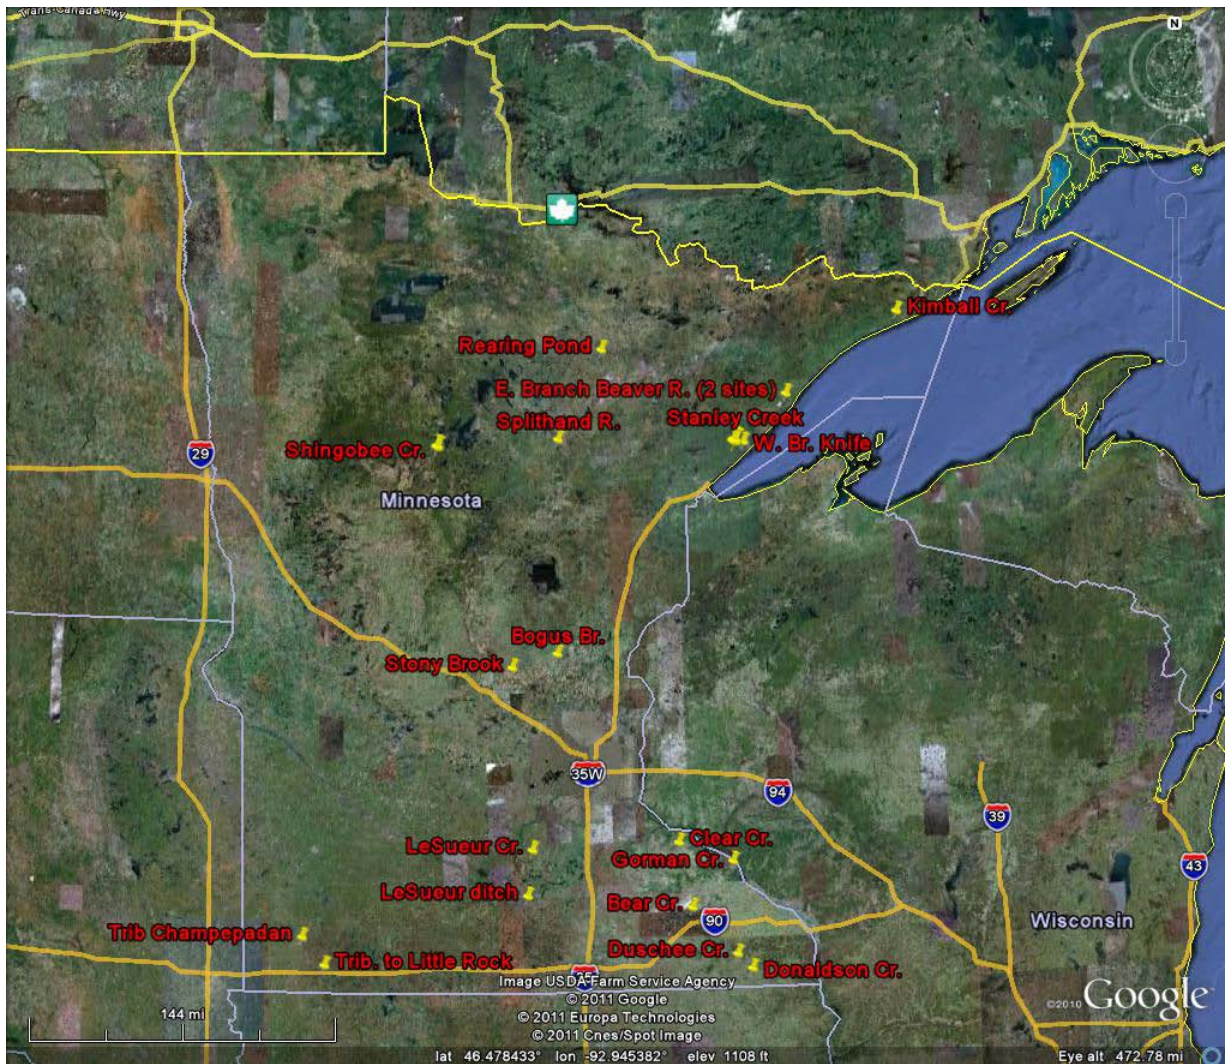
Trans-Canada Hwy

N

Kimball Cr.

Rearing Pond

E. Branch Beaver R. (2 sites)

Splithand R.

Stanley Creek

W. Br. Knife

Shingobee Cr.

29

Minnesota

Bogus Br.

Stony Brook

35W

94

39

Clear Cr.

LeSueur Cr.

Gorman Cr.

LeSueur ditch

Bear Cr.

90

43

Trib Champepadan

Wisconsin

Duschee Cr.

Trib. to Little Rock

Donaldson Cr.

Image USDA Farm Service Agency
© 2011 Google
© 2011 Europa Technologies
© 2011 Cnes/Spot Image

©2010 Google

144 mi

lat 46.478433° lon -92.945382° elev 1108 ft

Eye alt 472.78 mi